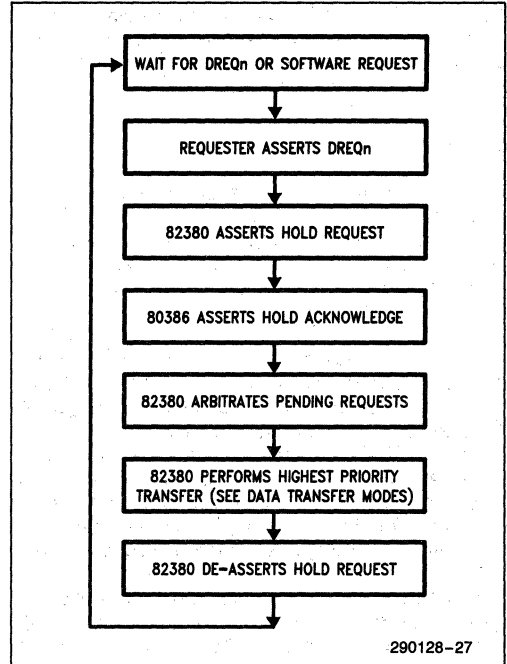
WAIT FOR DREQn OR SOFTWARE REQUEST

REQUESTER ASSERTS DREQn

82380 ASSERTS HOLD REQUEST

80386 ASSERTS HOLD ACKNOWLEDGE

82380 ARBITRATES PENDING REQUESTS

82380 PERFORMS HIGHEST PRIORITY TRANSFER (SEE DATA TRANSFER MODES)

82380 DE-ASSERTS HOLD REQUEST

290128-27